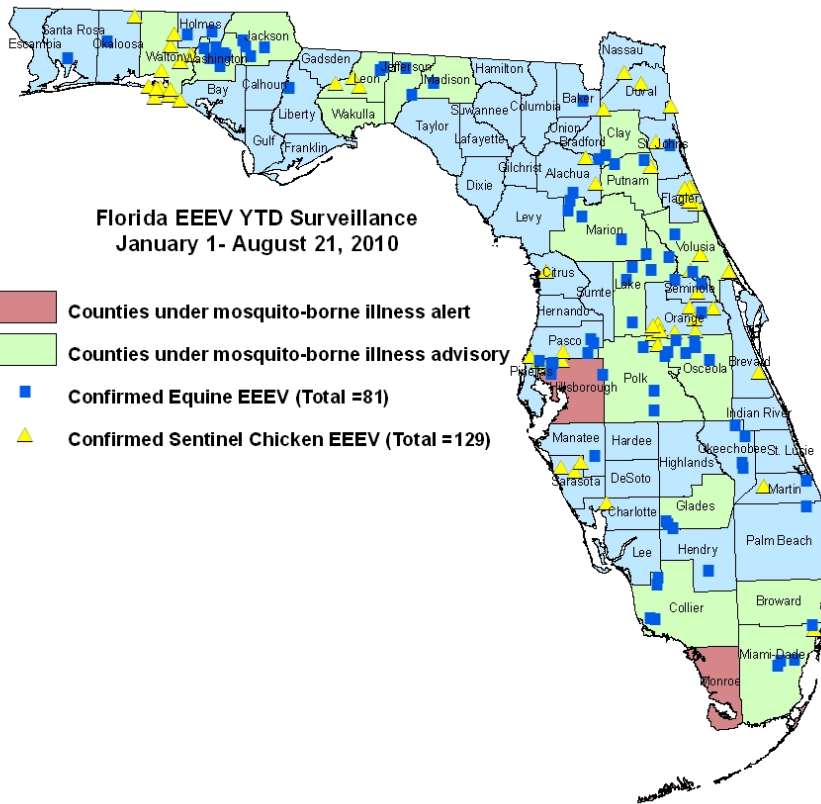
Florida EEEV YTD Surveillance
January 1- August 21, 2010

Counties under mosquito-borne illness alert
Counties under mosquito-borne illness advisory
Confirmed Equine EEEV (Total =81)
Confirmed Sentinel Chicken EEEV (Total =129)

Escambia
Santa Rosa
Okaloosa
Walton
Holmes
Washington
Jackson
Bay
Calhoun
Gadsden
Leon
Jefferson
Madison
Hamilton
Liberty
Gulf
Franklin
Wakulla
Taylor
Suwannee
Columbia
Lafayette
Baker
Nassau
Duval
Union
Bradford
Clay
St. Johns
Gilchrist
Alachua
Dixie
Putnam
Flagler
Levy
Marion
Volusia
Citrus
Lake
Seminole
Sumter
Hernando
Orange
Pasco
Brevard
Pinellas
Hillsborough
Polk
Osceola
Indian River
Manatee
Hardee
Okeechobee
St. Lucie
Highlands
DeSoto
Sarasota
Martin
Charlotte
Glades
Palm Beach
Lee
Hendry
Collier
Broward
Miami-Dade
Monroe